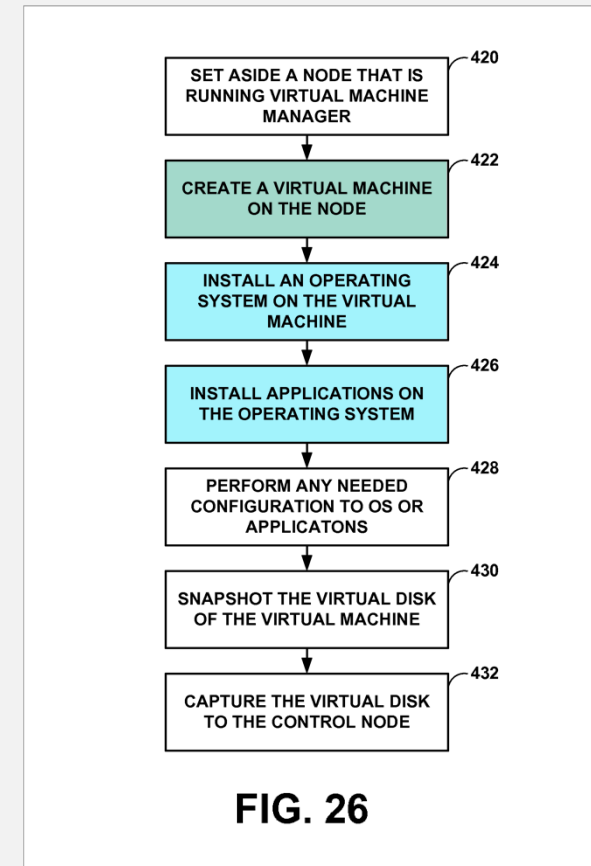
420
SET ASIDE A NODE THAT IS RUNNING VIRTUAL MACHINE MANAGER

422
CREATE A VIRTUAL MACHINE ON THE NODE

424
INSTALL AN OPERATING SYSTEM ON THE VIRTUAL MACHINE

426
INSTALL APPLICATIONS ON THE OPERATING SYSTEM

428
PERFORM ANY NEEDED CONFIGURATION TO OS OR APPLICATONS

430
SNAPSHOT THE VIRTUAL DISK OF THE VIRTUAL MACHINE

432
CAPTURE THE VIRTUAL DISK TO THE CONTROL NODE

FIG. 26